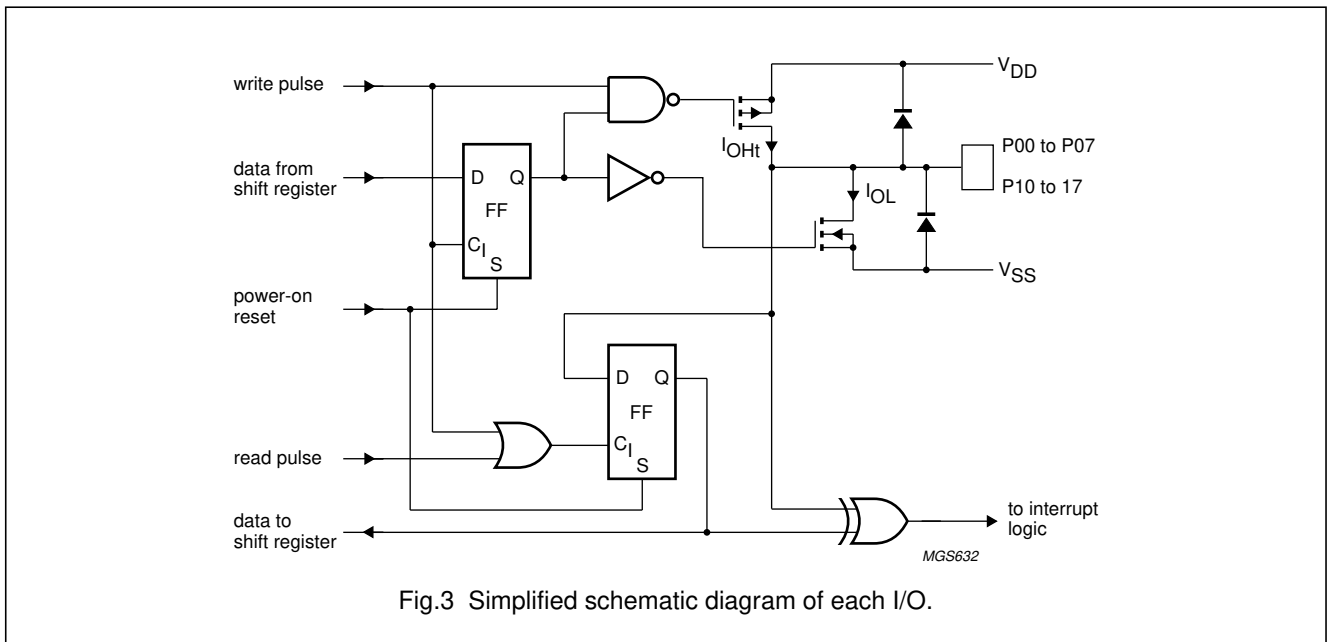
write pulse

data from shift register

D Q
FF
$C_I$ S

power-on reset

read pulse

data to shift register

D Q
FF
$C_I$ S

$V_{DD}$

$I_{OHt}$

P00 to P07

P10 to 17

$I_{OL}$

$V_{SS}$

to interrupt logic

MGS632

Fig.3 Simplified schematic diagram of each I/O.